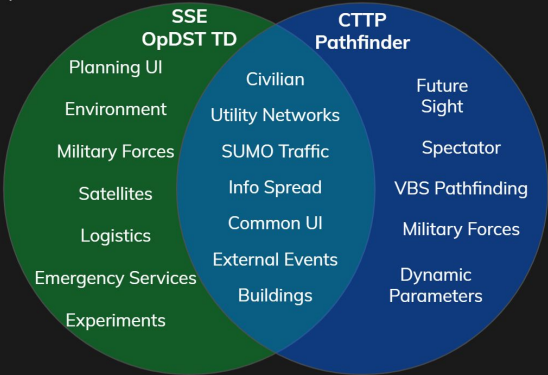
SSE
OpDST TD

Planning UI
Environment
Military Forces
Satellites
Logistics
Emergency Services
Experiments

Civilian
Utility Networks
SUMO Traffic
Info Spread
Common UI
External Events
Buildings

CTTP
Pathfinder

Future Sight
Spectator
VBS Pathfinding
Military Forces
Dynamic Parameters